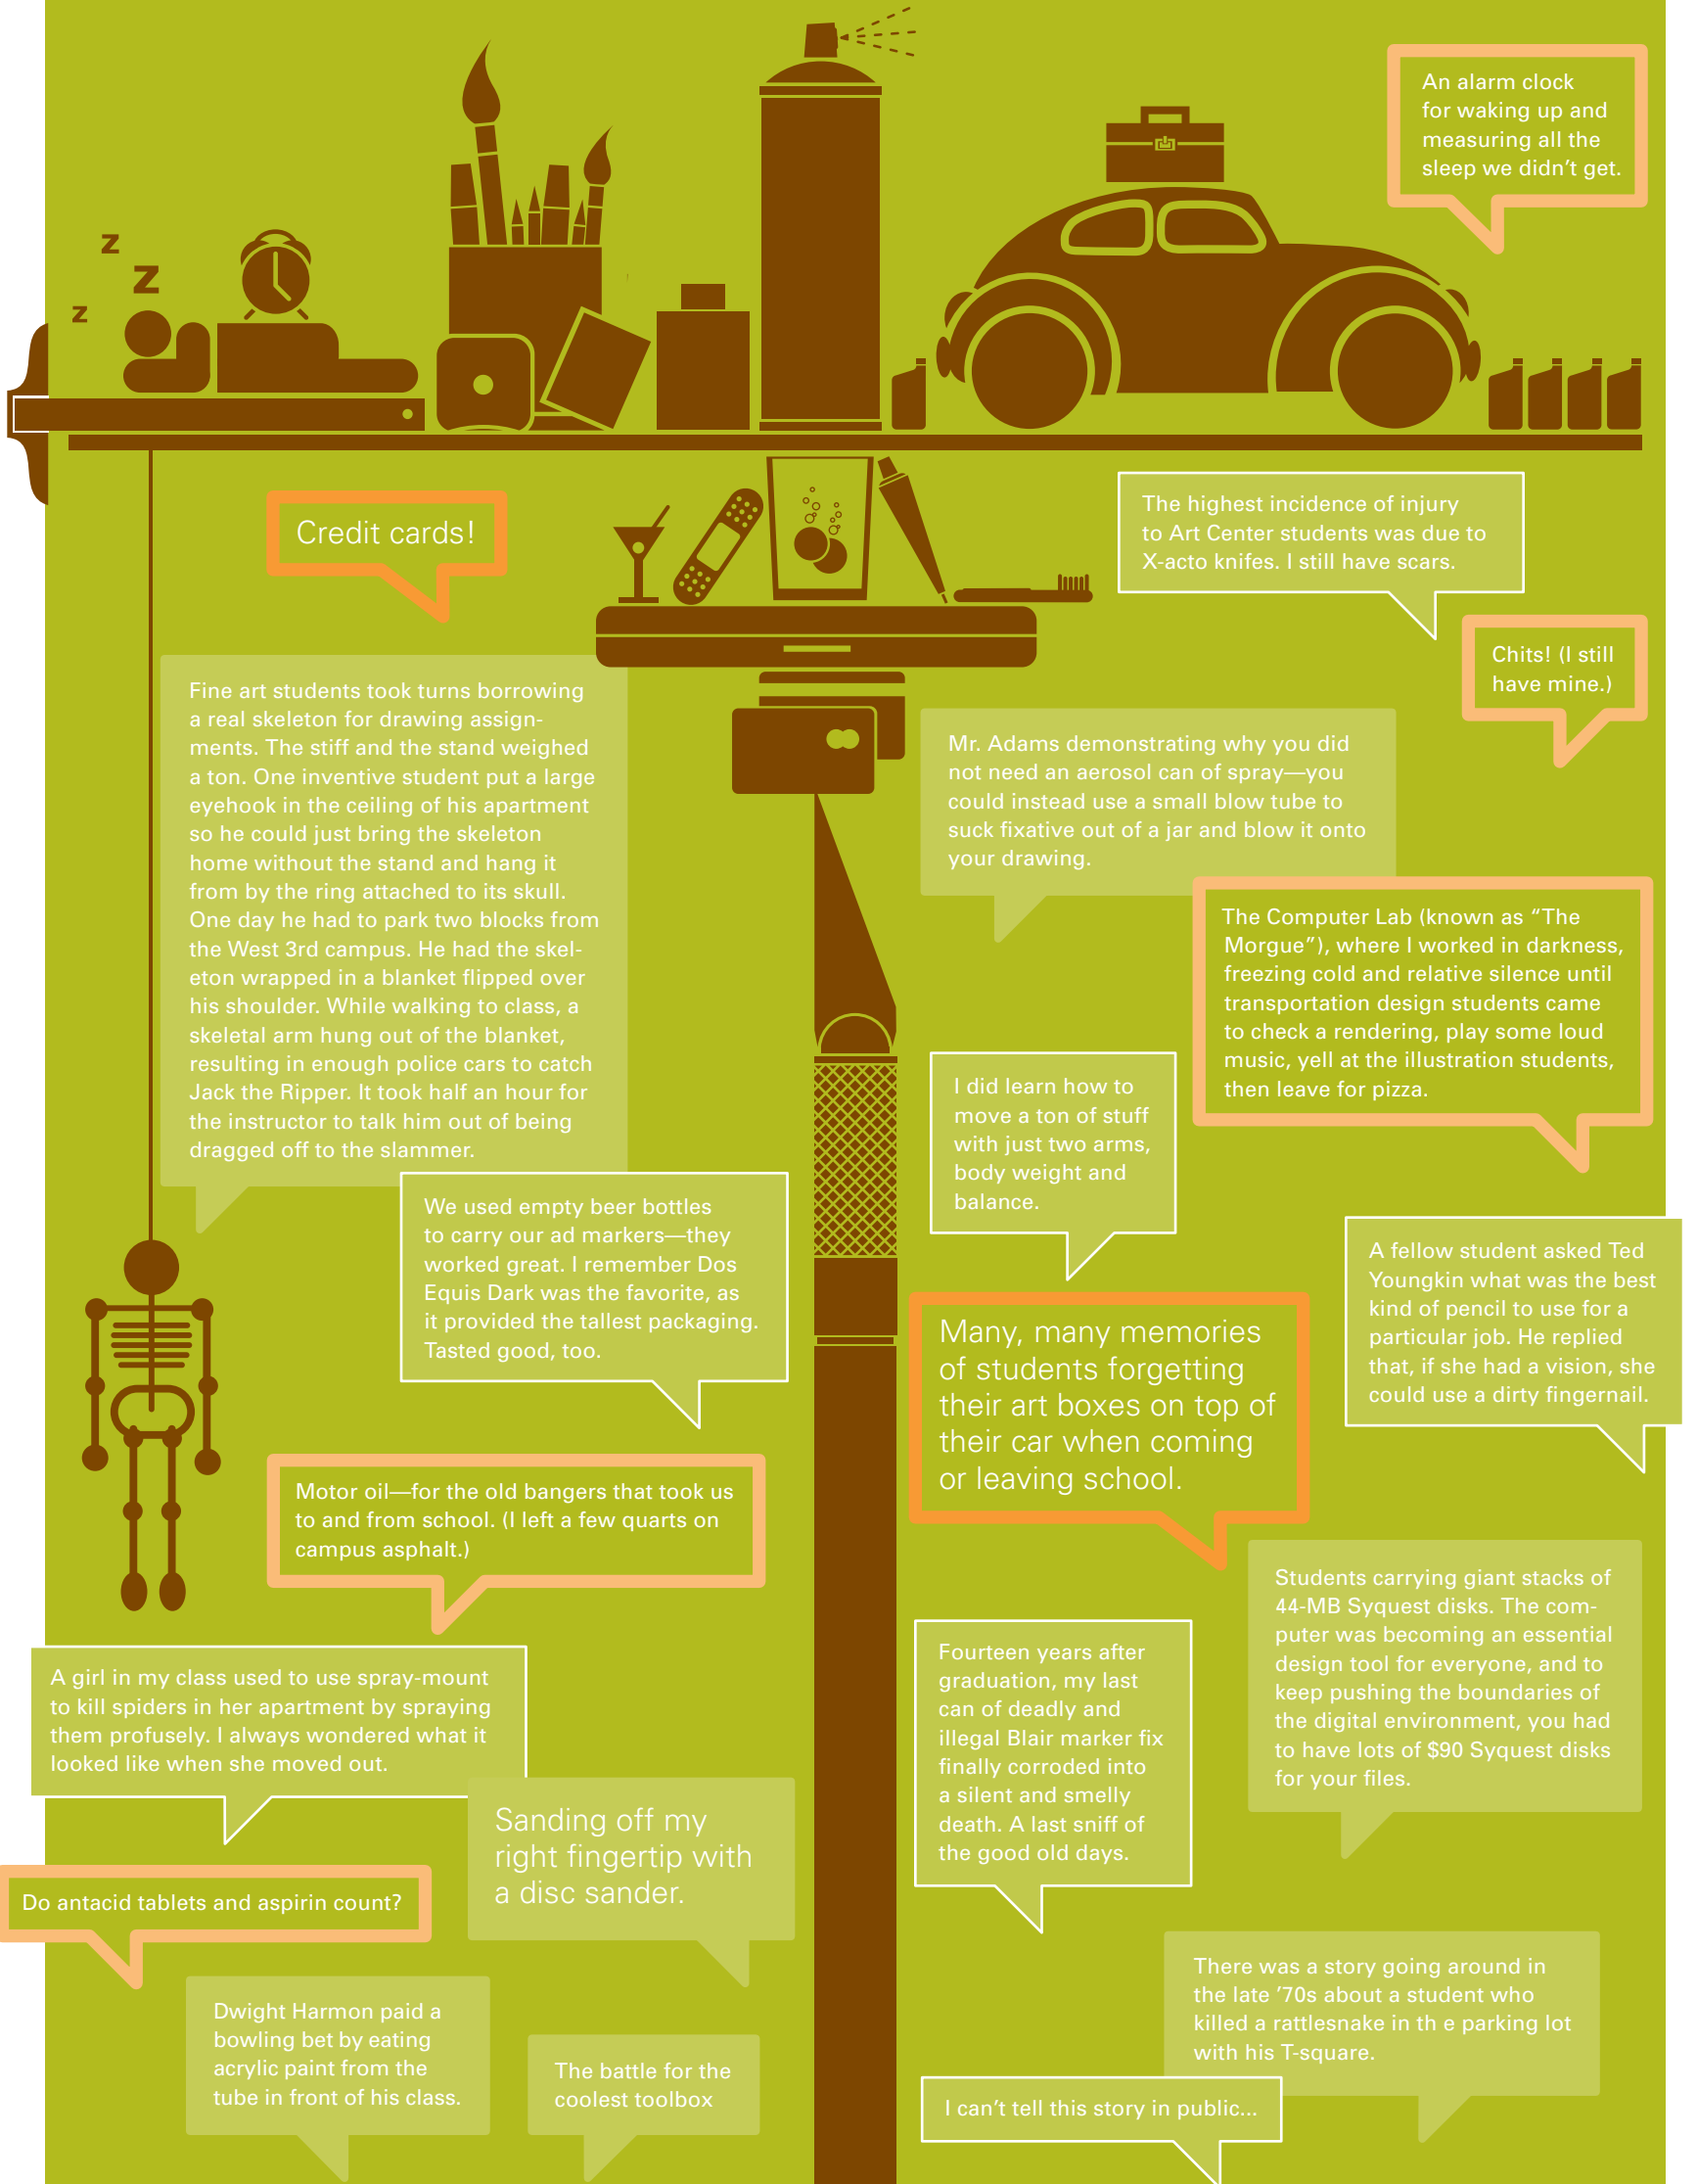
Z
Z
Z

An alarm clock for waking up and measuring all the sleep we didn't get.

Credit cards!

The highest incidence of injury to Art Center students was due to X-acto knifes. I still have scars.

Chits! (I still have mine.)

Fine art students took turns borrowing a real skeleton for drawing assignments. The stiff and the stand weighed a ton. One inventive student put a large eyehook in the ceiling of his apartment so he could just bring the skeleton home without the stand and hang it from by the ring attached to its skull. One day he had to park two blocks from the West 3rd campus. He had the skeleton wrapped in a blanket flipped over his shoulder. While walking to class, a skeletal arm hung out of the blanket, resulting in enough police cars to catch Jack the Ripper. It took half an hour for the instructor to talk him out of being dragged off to the slammer.

Mr. Adams demonstrating why you did not need an aerosol can of spray—you could instead use a small blow tube to suck fixative out of a jar and blow it onto your drawing.

The Computer Lab (known as "The Morgue"), where I worked in darkness, freezing cold and relative silence until transportation design students came to check a rendering, play some loud music, yell at the illustration students, then leave for pizza.

I did learn how to move a ton of stuff with just two arms, body weight and balance.

We used empty beer bottles to carry our ad markers—they worked great. I remember Dos Equis Dark was the favorite, as it provided the tallest packaging. Tasted good, too.

A fellow student asked Ted Youngkin what was the best kind of pencil to use for a particular job. He replied that, if she had a vision, she could use a dirty fingernail.

Many, many memories of students forgetting their art boxes on top of their car when coming or leaving school.

Motor oil—for the old bangers that took us to and from school. (I left a few quarts on campus asphalt.)

Students carrying giant stacks of 44-MB Syquest disks. The computer was becoming an essential design tool for everyone, and to keep pushing the boundaries of the digital environment, you had to have lots of $90 Syquest disks for your files.

A girl in my class used to use spray-mount to kill spiders in her apartment by spraying them profusely. I always wondered what it looked like when she moved out.

Fourteen years after graduation, my last can of deadly and illegal Blair marker fix finally corroded into a silent and smelly death. A last sniff of the good old days.

Sanding off my right fingertip with a disc sander.

Do antacid tablets and aspirin count?

There was a story going around in the late '70s about a student who killed a rattlesnake in th e parking lot with his T-square.

Dwight Harmon paid a bowling bet by eating acrylic paint from the tube in front of his class.

The battle for the coolest toolbox

I can't tell this story in public...